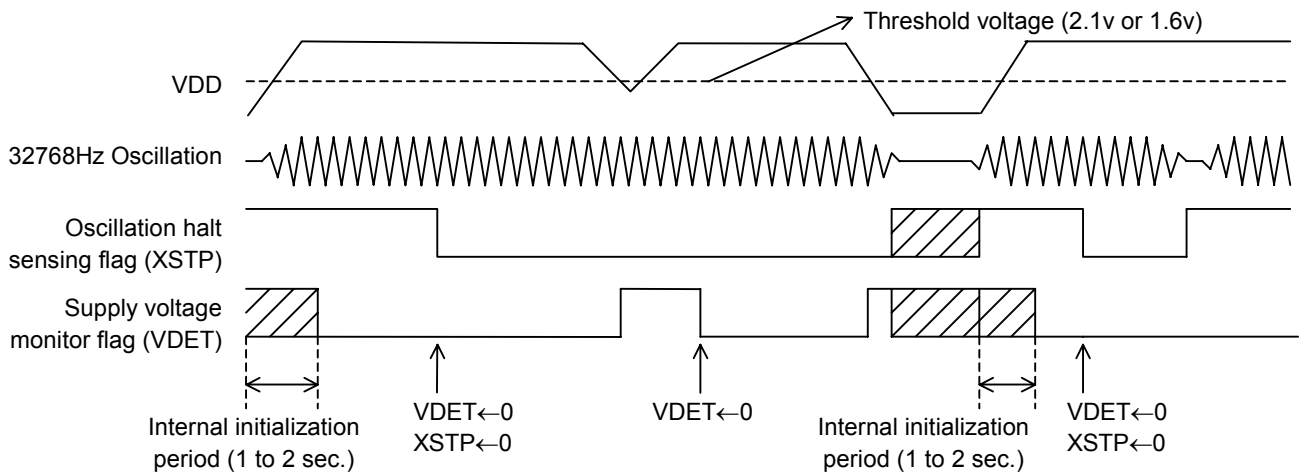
Threshold voltage (2.1v or 1.6v)

VDD

32768Hz Oscillation

Oscillation halt sensing flag (XSTP)

Supply voltage monitor flag (VDET)

Internal initialization period (1 to 2 sec.)

VDET←0
XSTP←0

VDET←0

Internal initialization period (1 to 2 sec.)

VDET←0
XSTP←0